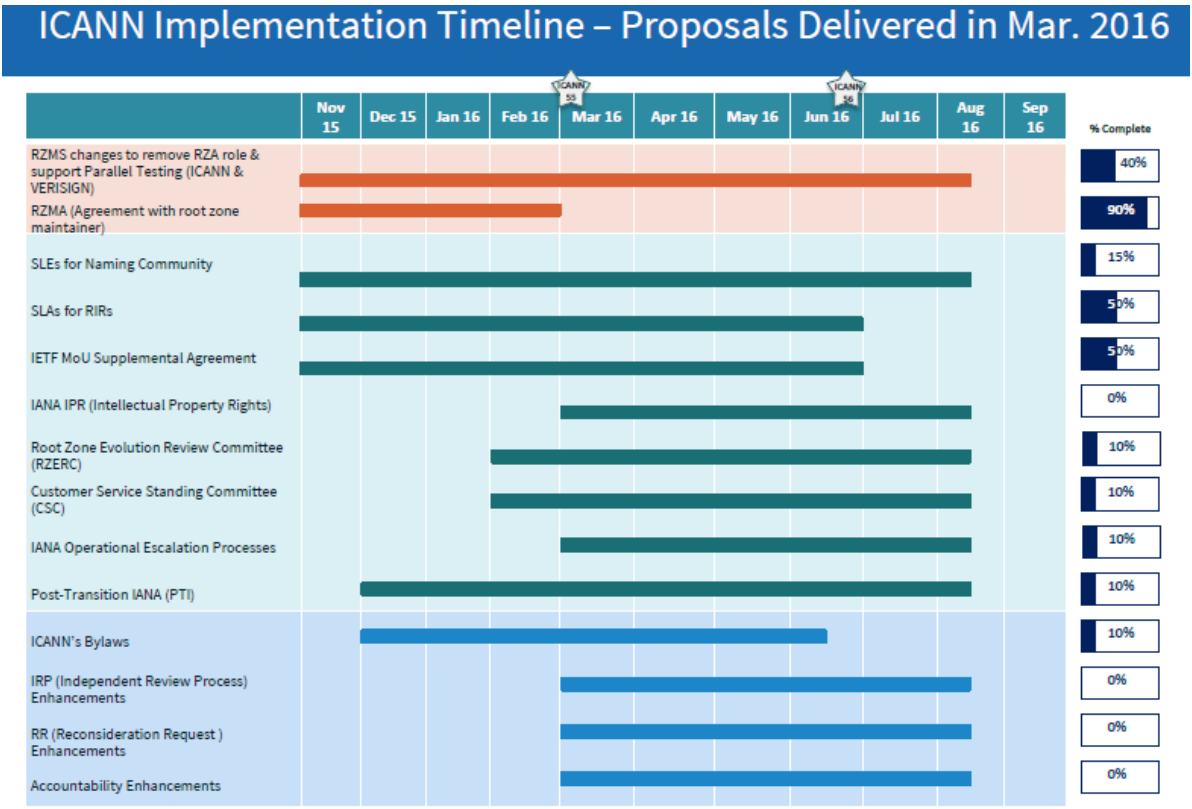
ICANN Implementation Timeline – Proposals Delivered in Mar. 2016

ICANN 55

ICANN 56

| | Nov 15 | Dec 15 | Jan 16 | Feb 16 | Mar 16 | Apr 16 | May 16 | Jun 16 | Jul 16 | Aug 16 | Sep 16 | % Complete |
|---|---|---|---|---|---|---|---|---|---|---|---|---|
| RZMS changes to remove RZA role & support Parallel Testing (ICANN & VERISIGN) | | | | | | | | | | | | 40% |
| RZMA (Agreement with root zone maintainer) | | | | | | | | | | | | 90% |
| SLEs for Naming Community | | | | | | | | | | | | 15% |
| SLAs for RIRs | | | | | | | | | | | | 50% |
| IETF MoU Supplemental Agreement | | | | | | | | | | | | 50% |
| IANA IPR (Intellectual Property Rights) | | | | | | | | | | | | 0% |
| Root Zone Evolution Review Committee (RZERC) | | | | | | | | | | | | 10% |
| Customer Service Standing Committee (CSC) | | | | | | | | | | | | 10% |
| IANA Operational Escalation Processes | | | | | | | | | | | | 10% |
| Post-Transition IANA (PTI) | | | | | | | | | | | | 10% |
| ICANN's Bylaws | | | | | | | | | | | | 10% |
| IRP (Independent Review Process) Enhancements | | | | | | | | | | | | 0% |
| RR (Reconsideration Request ) Enhancements | | | | | | | | | | | | 0% |
| Accountability Enhancements | | | | | | | | | | | | 0% |